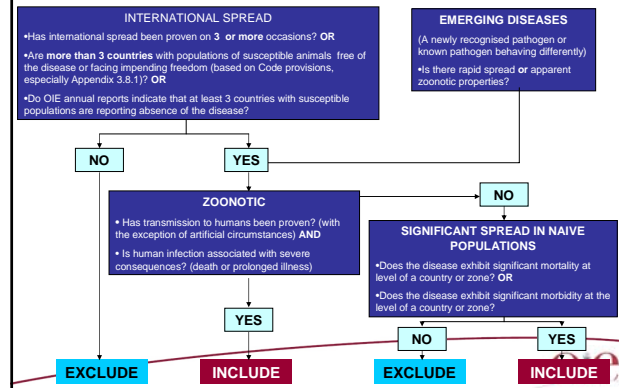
INTERNATIONAL SPREAD

•Has international spread been proven on **3 or more** occasions? **OR**

•Are **more than 3 countries** with populations of susceptible animals free of the disease or facing impending freedom (based on Code provisions, especially Appendix 3.8.1)? **OR**

•Do OIE annual reports indicate that at least 3 countries with susceptible populations are reporting absence of the disease?

EMERGING DISEASES

(A newly recognised pathogen or known pathogen behaving differently)

•Is there rapid spread **or** apparent zoonotic properties?

NO

YES

NO

ZOONOTIC

• Has transmission to humans been proven? (with the exception of artificial circumstances) **AND**

• Is human infection associated with severe consequences? (death or prolonged illness)

SIGNIFICANT SPREAD IN NAIVE POPULATIONS

•Does the disease exhibit significant mortality at level of a country or zone? **OR**

•Does the disease exhibit significant morbidity at the level of a country or zone?

YES

NO

YES

EXCLUDE

INCLUDE

EXCLUDE

INCLUDE